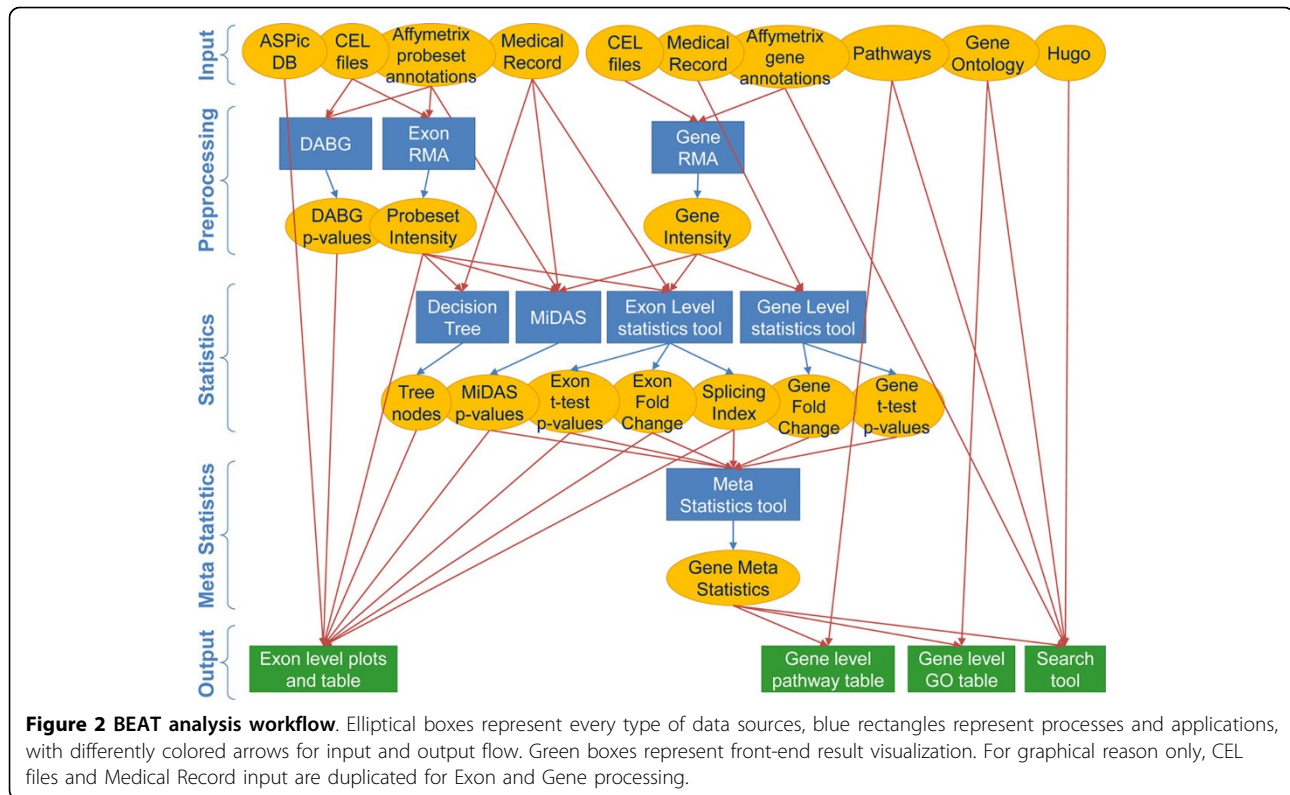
Input

ASPic DB

CEL files

Affymetrix probeset annotations

Medical Record

CEL files

Medical Record

Affymetrix gene annotations

Pathways

Gene Ontology

Hugo

Preprocessing

DABG

Exon RMA

Gene RMA

DABG p-values

Probeset Intensity

Gene Intensity

Statistics

Decision Tree

MiDAS

Exon Level statistics tool

Gene Level statistics tool

Tree nodes

MiDAS p-values

Exon t-test p-values

Exon Fold Change

Splicing Index

Gene Fold Change

Gene t-test p-values

Meta Statistics

Meta Statistics tool

Gene Meta Statistics

Output

Exon level plots and table

Gene level pathway table

Gene level GO table

Search tool

**Figure 2 BEAT analysis workflow**. Elliptical boxes represent every type of data sources, blue rectangles represent processes and applications, with differently colored arrows for input and output flow. Green boxes represent front-end result visualization. For graphical reason only, CEL files and Medical Record input are duplicated for Exon and Gene processing.